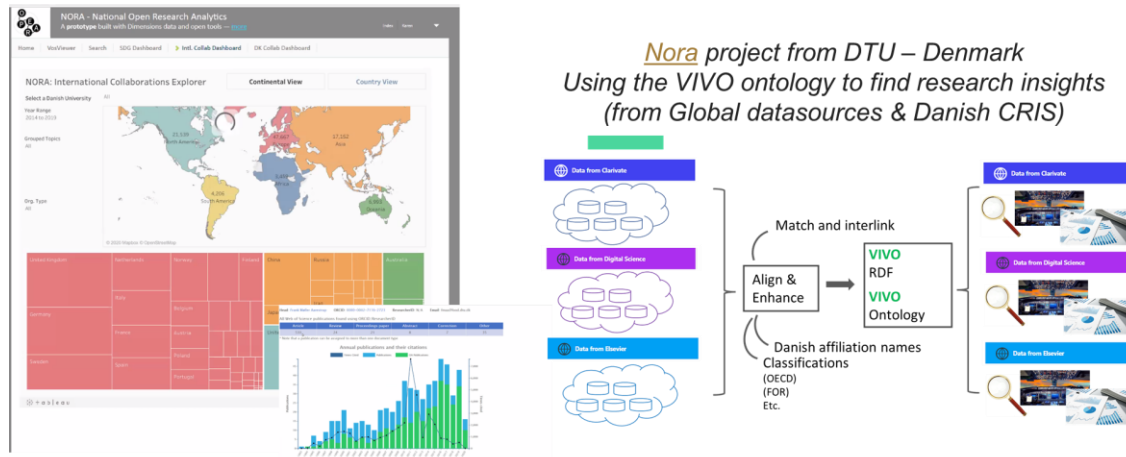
NORA - National Open Research Analytics
A prototype built with Dimensions data and open tools — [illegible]

Home | VosViewer | Search | SDG Dashboard | Intl. Collab Dashboard | DK Collab Dashboard

NORA: International Collaborations Explorer
Continental View
Country View

Select a Danish University
All
Year Range
2014 to 2019
Grouped Topics
All
Org. Type
All

North America
Asia
Europe
Africa
South America
Oceania

© 2020 Mapbox © OpenStreetMap

United Kingdom
Netherlands
Norway
Finland
China
Russia
Australia
Italy
Germany
Belgium
France
Austria
Sweden
Spain
Finland
Portugal

+ableau

Annual publications and their citations

Nora project from DTU – Denmark
Using the VIVO ontology to find research insights
(from Global datasources & Danish CRIS)

Data from Clarivate
Data from Digital Science
Data from Elsevier

Match and interlink
Align & Enhance
VIVO
RDF
VIVO
Ontology
Danish affiliation names
Classifications
(OECD)
(FOR)
Etc.

Data from Clarivate
Data from Digital Science
Data from Elsevier